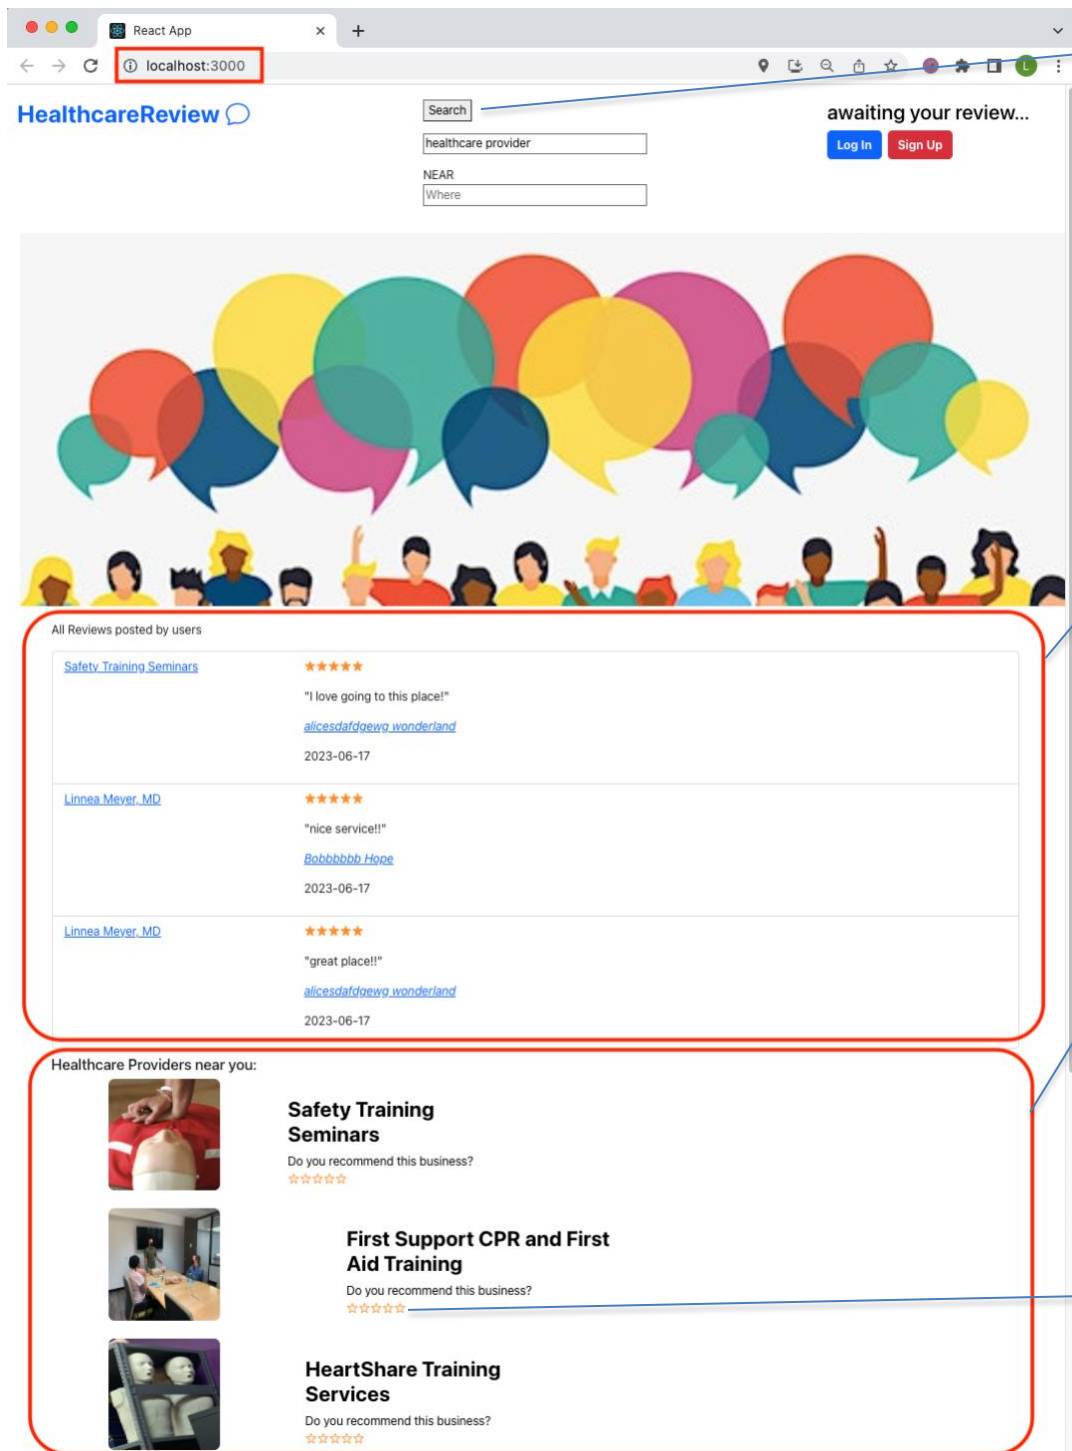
React App

localhost:3000

HealthcareReview

Search

healthcare provider

NEAR

Where

awaiting your review...

Log In

Sign Up

All Reviews posted by users

| | |
|---|---|
| Safety Training Seminars | ★★★★★ "I love going to this place!" alicesdafdgewg wonderland 2023-06-17 |
| Linnea Meyer, MD | ★★★★★ "nice service!!" Bobbbbbb Hope 2023-06-17 |
| Linnea Meyer, MD | ★★★★★ "great place!!" alicesdafdgewg wonderland 2023-06-17 |

Healthcare Providers near you:

Safety Training Seminars

Do you recommend this business?

☆☆☆☆☆

First Support CPR and First Aid Training

Do you recommend this business?

☆☆☆☆☆

HeartShare Training Services

Do you recommend this business?

☆☆☆☆☆